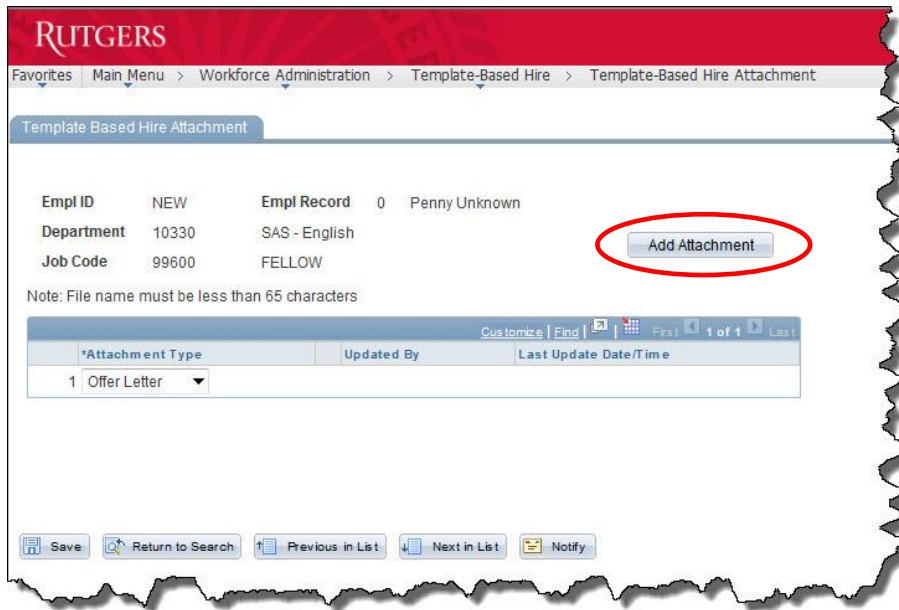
RUTGERS

Favorites | Main Menu > Workforce Administration > Template-Based Hire > Template-Based Hire Attachment

Template Based Hire Attachment

| Empl ID | NEW | Empl Record | 0 | Penny Unknown |
|---|---|---|---|---|
| Department | 10330 | SAS - English | | |
| Job Code | 99600 | FELLOW | | |

Add Attachment

Note: File name must be less than 65 characters

Customize | Find | First 1 of 1 Last

| | *Attachment Type | Updated By | Last Update Date/Time |
|---|---|---|---|
| 1 | Offer Letter | | |

Save | Return to Search | Previous in List | Next in List | Notify